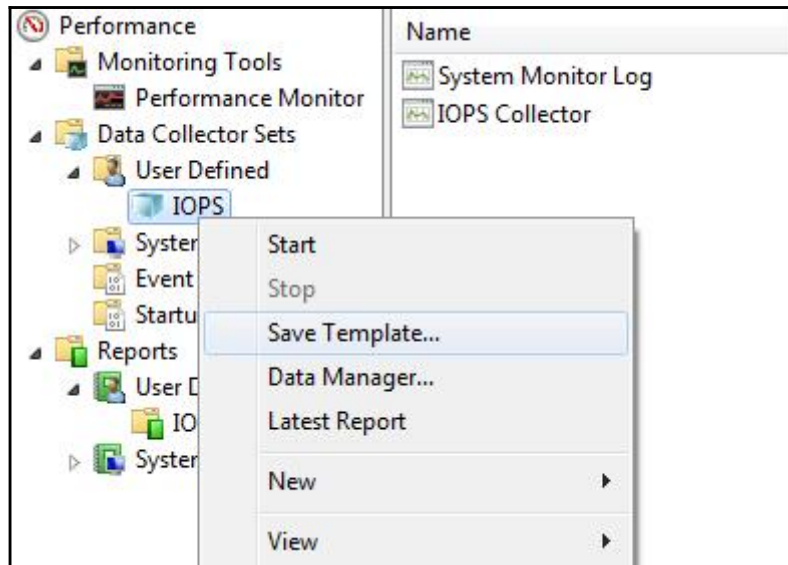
Performance
Monitoring Tools
Performance Monitor
Data Collector Sets
User Defined
IOPS
Syster
Event
Startu
Reports
User D
IO
Syster

Name
System Monitor Log
IOPS Collector

Start
Stop
Save Template...
Data Manager...
Latest Report
New
View